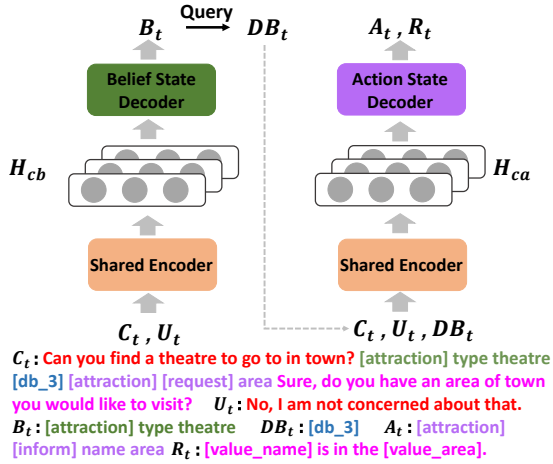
$B_t$ Query $DB_t$ $A_t$ , $R_t$

Belief State Decoder

Action State Decoder

$H_{cb}$

$H_{ca}$

Shared Encoder

Shared Encoder

$C_t$ , $U_t$

$C_t$ , $U_t$ , $DB_t$

$C_t$ : Can you find a theatre to go to in town? [attraction] type theatre [db_3] [attraction] [request] area Sure, do you have an area of town you would like to visit? $U_t$ : No, I am not concerned about that. $B_t$ : [attraction] type theatre $DB_t$ : [db_3] $A_t$ : [attraction] [inform] name area $R_t$ : [value_name] is in the [value_area].